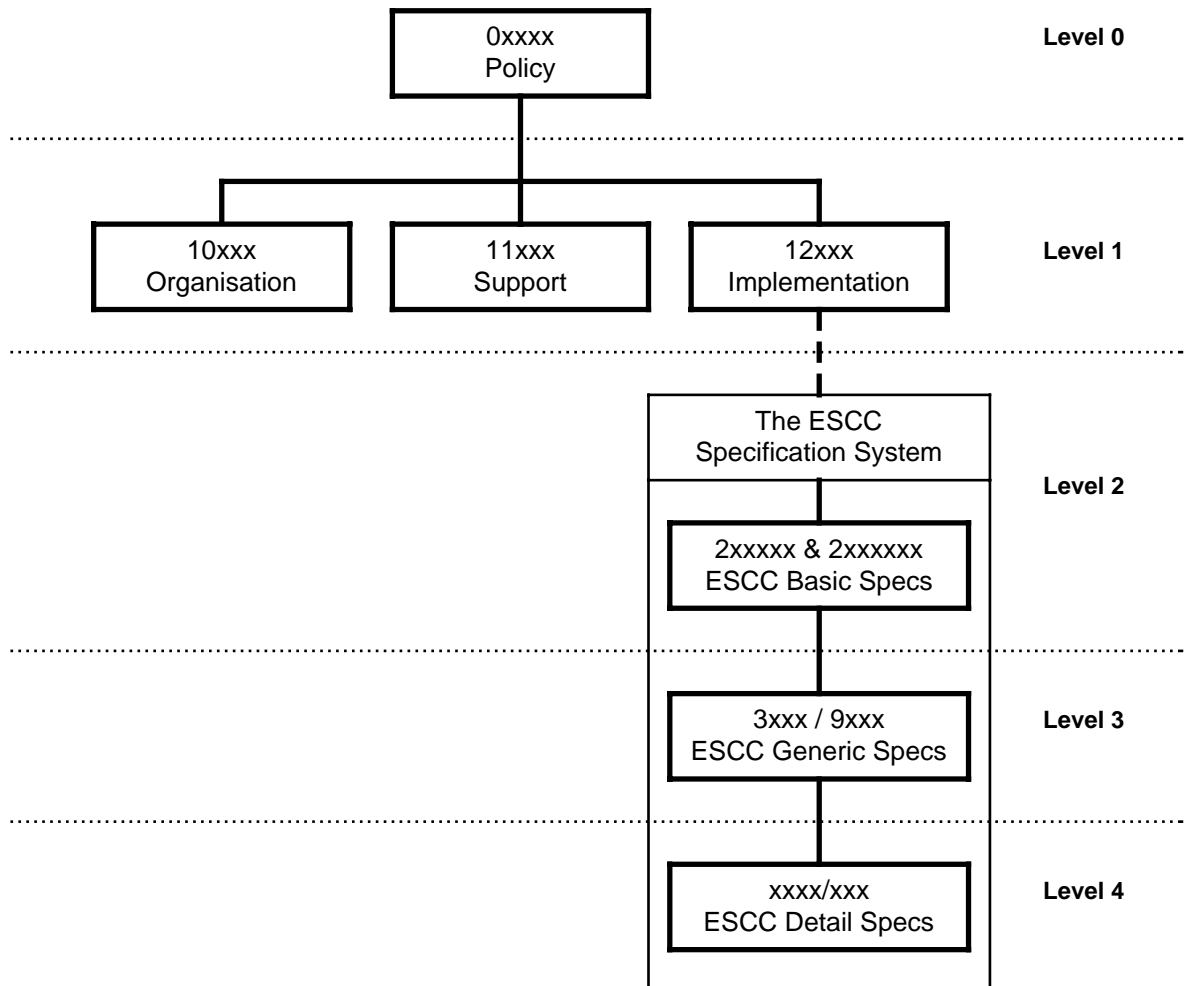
0xxxx
Policy

Level 0

10xxx
Organisation

11xxx
Support

12xxx
Implementation

Level 1

The ESCC
Specification System

Level 2

2xxxxx & 2xxxxxx
ESCC Basic Specs

3xxx / 9xxx
ESCC Generic Specs

Level 3

xxxx/xxx
ESCC Detail Specs

Level 4